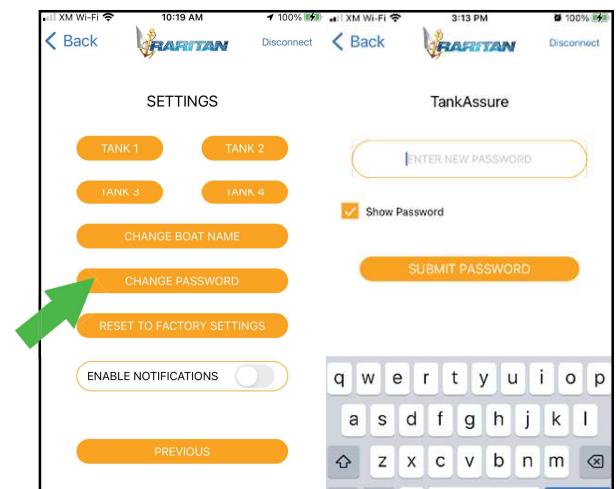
XM Wi-Fi 10:19 AM 100%

Back RARITAN Disconnect

SETTINGS

TANK 1 TANK 2

TANK 3 TANK 4

CHANGE BOAT NAME

CHANGE PASSWORD

RESET TO FACTORY SETTINGS

ENABLE NOTIFICATIONS

PREVIOUS

XM Wi-Fi 3:13 PM 100%

Back RARITAN Disconnect

TankAssure

ENTER NEW PASSWORD

Show Password

SUBMIT PASSWORD

q w e r t y u i o p
a s d f g h j k l
z x c v b n m